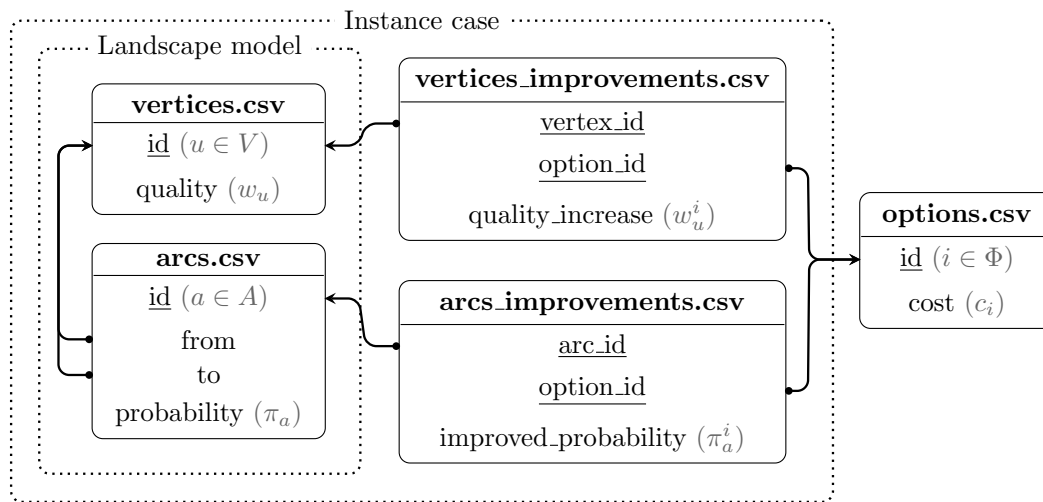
Instance case

Landscape model

**vertices.csv**
id $(u \in V)$
quality $(w_u)$

**arcs.csv**
id $(a \in A)$
from
to
probability $(\pi_a)$

**vertices_improvements.csv**
vertex_id
option_id
quality_increase $(w_u^i)$

**arcs_improvements.csv**
arc_id
option_id
improved_probability $(\pi_a^i)$

**options.csv**
id $(i \in \Phi)$
cost $(c_i)$